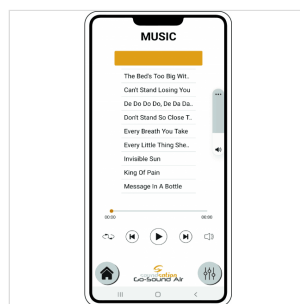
MUSIC

The Bed's Too Big Wit..
Can't Stand Losing You
De Do Do Do, De Da Da..
Don't Stand So Close T..
Every Breath You Take
Every Little Thing She..
Invisible Sun
King Of Pain
Message In A Bottle

00:00
00:00

Go-Sound Air